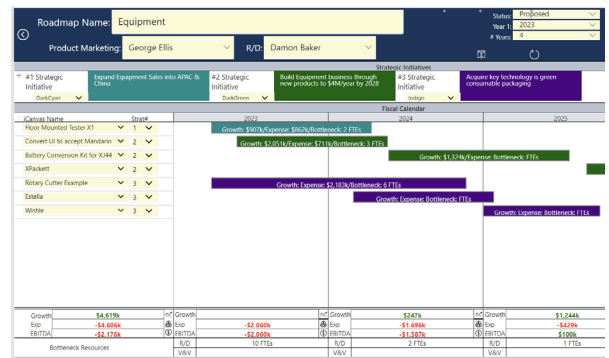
Roadmap Name: Equipment

Product Marketing: George Ellis

R/D: Damon Baker

Status: Proposed
Year 1: 2023
# Years: 4

Strategic Initiatives

+ #1 Strategic Initiative
DarkCyan
Expand Equipment Sales into APAC & China

#2 Strategic Initiative
DarkGreen
Build Equipment business through new products to $4M/year by 2028

#3 Strategic Initiative
Indigo
Acquire key technology is green consumable packaging

Fiscal Calendar

jCanvas Name
Strat#

2023
2024
2025

Floor Mounted Tester X1 1
Convert UI to accept Mandarin 2
Battery Conversion Kit for X44 2
XPackett 2
Rotary Cutter Example 3
Estella 3
Wishle 3

Growth: $907k/Expense: $862k/Bottleneck: 2 FTEs
Growth: $2,051k/Expense: $711k/Bottleneck: 3 FTEs
Growth: $1,324k/Expense: Bottleneck: FTEs
Growth: Expense: $2,183k/Bottleneck: 6 FTEs
Growth: Expense: Bottleneck: FTEs
Growth: Expense: Bottleneck: FTEs

| | | | | | | |
|---|---|---|---|---|---|---|
| Growth | $4,619k | Growth | | Growth | $247k | Growth | $1,244k |
| Exp | -$4,606k | Exp | -$2,060k | Exp | -$1,696k | Exp | -$429k |
| EBITDA | -$2,170k | EBITDA | -$2,060k | EBITDA | -$1,587k | EBITDA | $100k |
| Bottleneck Resources | | R/D | 10 FTEs | R/D | 2 FTEs | R/D | 1 FTEs |
| | | V&V | | V&V | | V&V | |